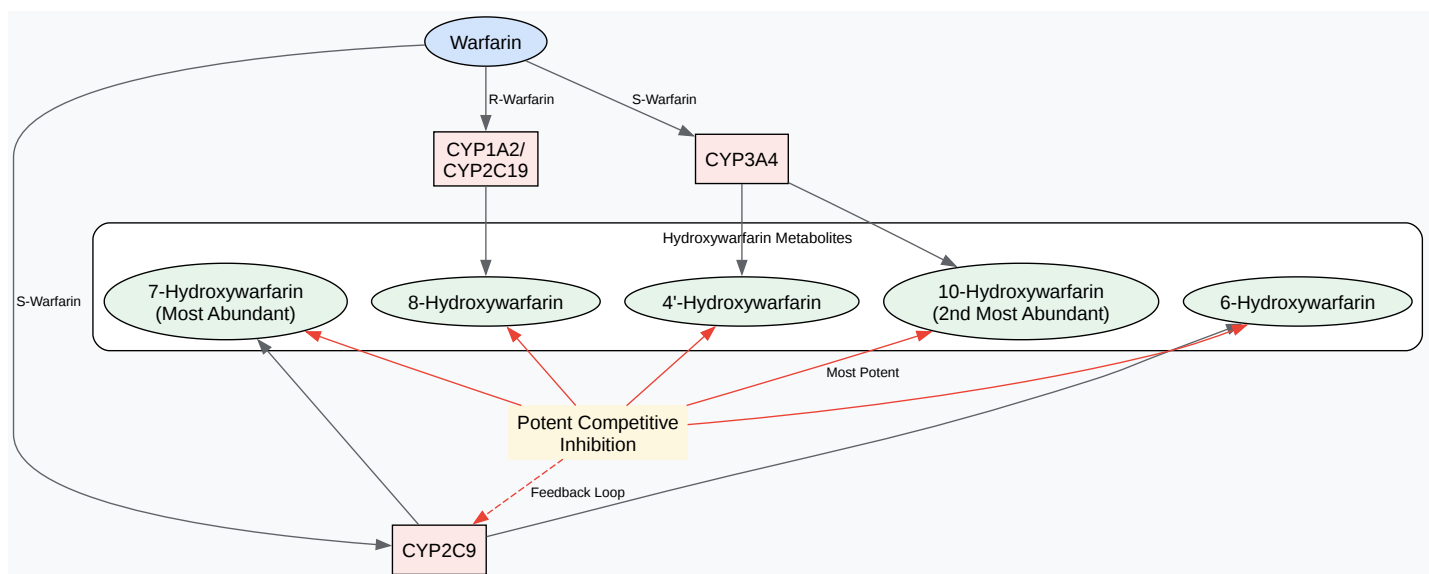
Warfarin

R-Warfarin

S-Warfarin

CYP1A2/
CYP2C19

CYP3A4

S-Warfarin

Hydroxywarfarin Metabolites

7-Hydroxywarfarin
(Most Abundant)

8-Hydroxywarfarin

4'-Hydroxywarfarin

10-Hydroxywarfarin
(2nd Most Abundant)

6-Hydroxywarfarin

Most Potent

Potent Competitive
Inhibition

Feedback Loop

CYP2C9